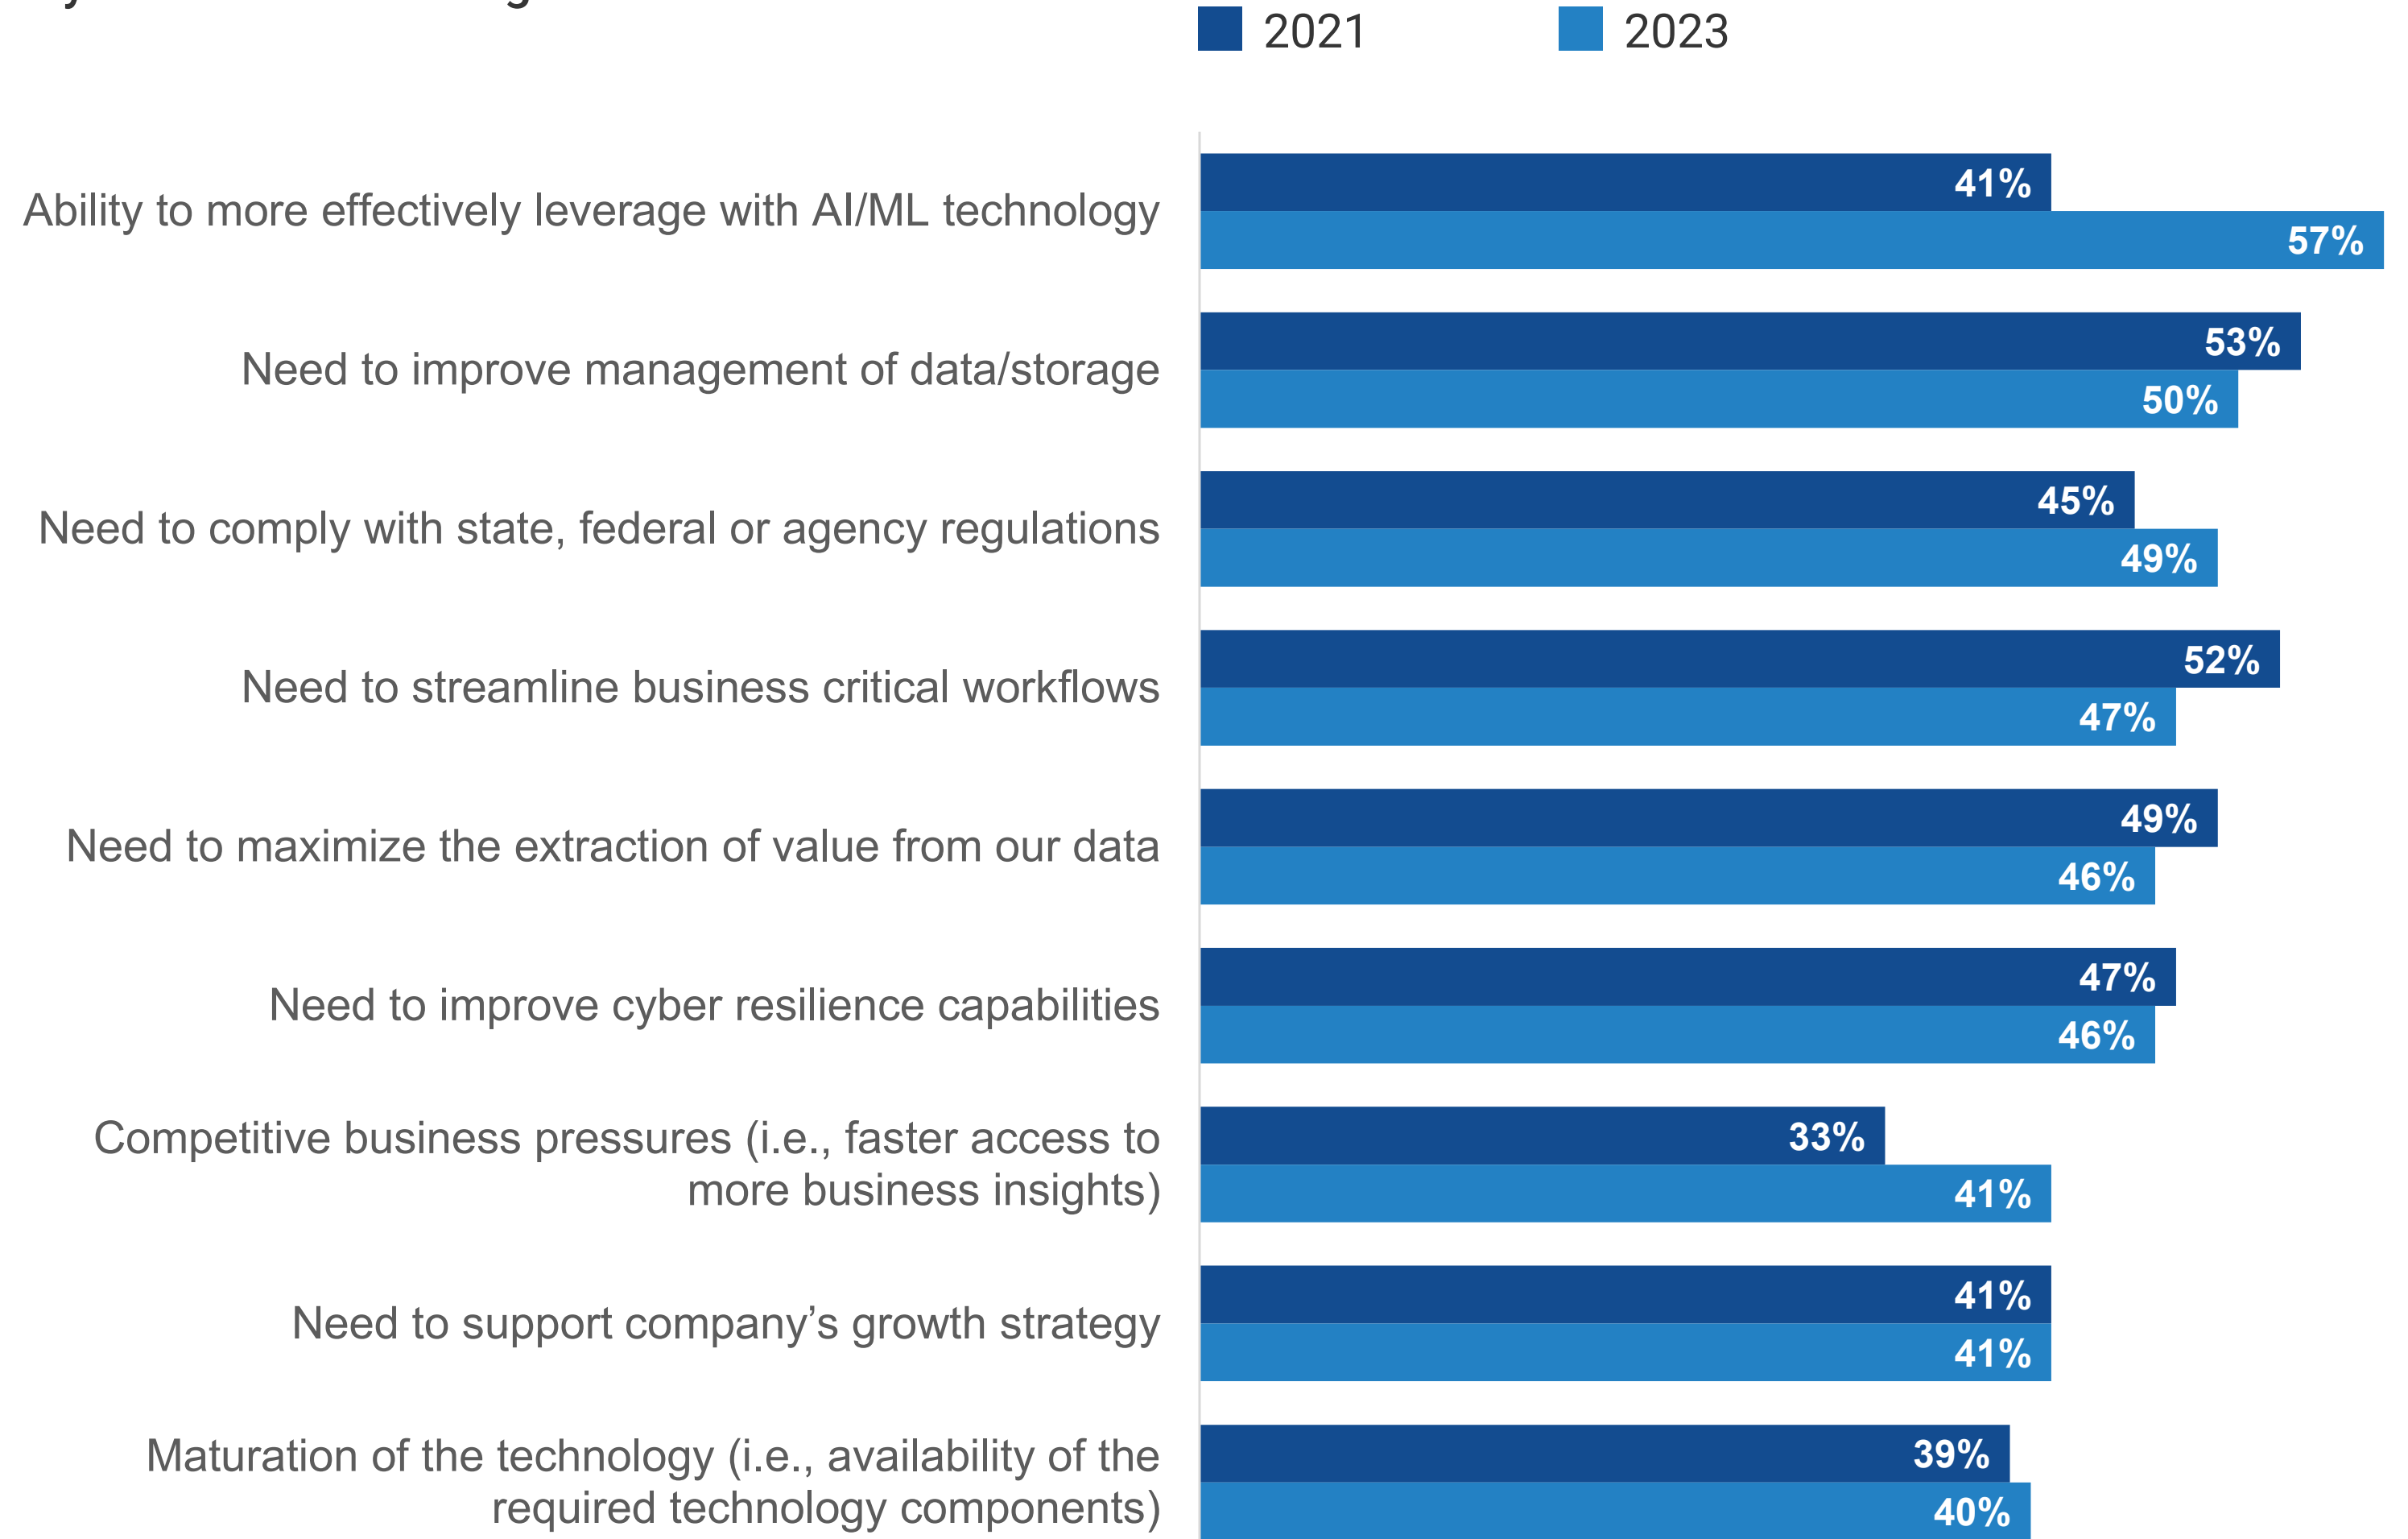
2021 2023

Ability to more effectively leverage with AI/ML technology 41% 57%

Need to improve management of data/storage 53% 50%

Need to comply with state, federal or agency regulations 45% 49%

Need to streamline business critical workflows 52% 47%

Need to maximize the extraction of value from our data 49% 46%

Need to improve cyber resilience capabilities 47% 46%

Competitive business pressures (i.e., faster access to more business insights) 33% 41%

Need to support company's growth strategy 41% 41%

Maturation of the technology (i.e., availability of the required technology components) 39% 40%